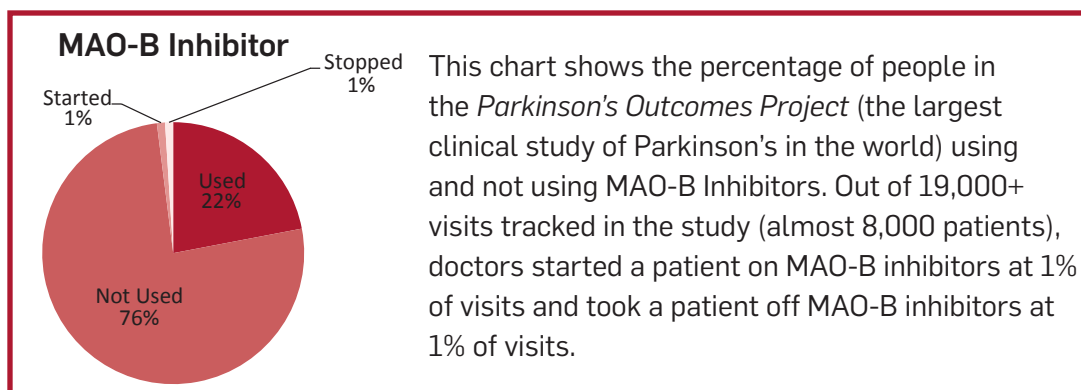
MAO-B Inhibitor

Stopped 1%

Started 1%

Used 22%

Not Used 76%

This chart shows the percentage of people in the *Parkinson's Outcomes Project* (the largest clinical study of Parkinson's in the world) using and not using MAO-B Inhibitors. Out of 19,000+ visits tracked in the study (almost 8,000 patients), doctors started a patient on MAO-B inhibitors at 1% of visits and took a patient off MAO-B inhibitors at 1% of visits.